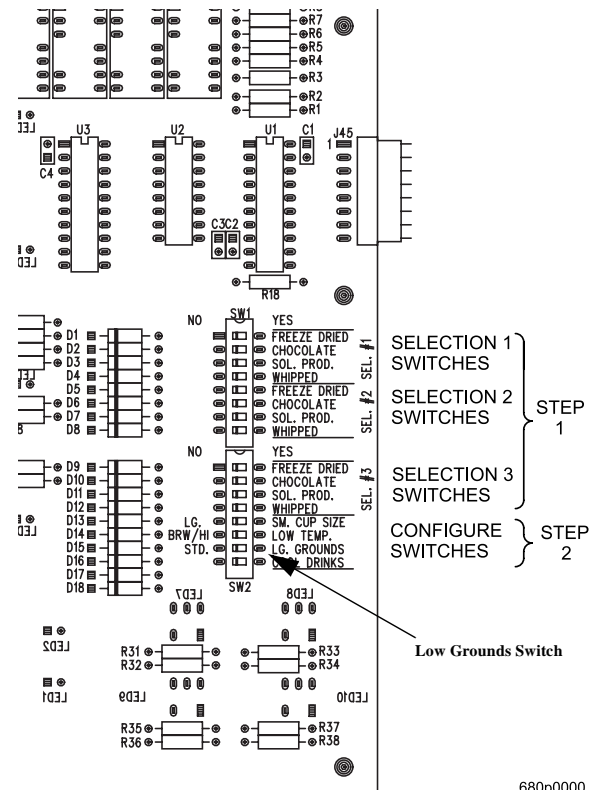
R7
R6
R5
R4
R3
R2
R1
LED
U3
U2
U1
C1
J45
1
C4
C3C2
LED
R18
NO
SW1
YES
D1
D2
D3
D4
D5
D6
D7
D8
FREEZE DRIED
CHOCOLATE
SOL. PROD.
WHIPPED
SEL. #1
FREEZE DRIED
CHOCOLATE
SOL. PROD.
WHIPPED
SEL. #2
NO
YES
D9
D10
D11
D12
D13
D14
D15
D16
D17
D18
FREEZE DRIED
CHOCOLATE
SOL. PROD.
WHIPPED
SEL. #3
LG.
BRW/HI
STD.
SM. CUP SIZE
LOW TEMP.
LG. GROUNDS
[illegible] DRINKS
LED
SW2
LED7
LED8

SELECTION 1 SWITCHES

SELECTION 2 SWITCHES

STEP 1

SELECTION 3 SWITCHES

CONFIGURE SWITCHES

STEP 2

LED2
R31
R32
R33
R34
Low Grounds Switch
LED1
LED9
LED10
R35
R36
R37
R38
680p0000